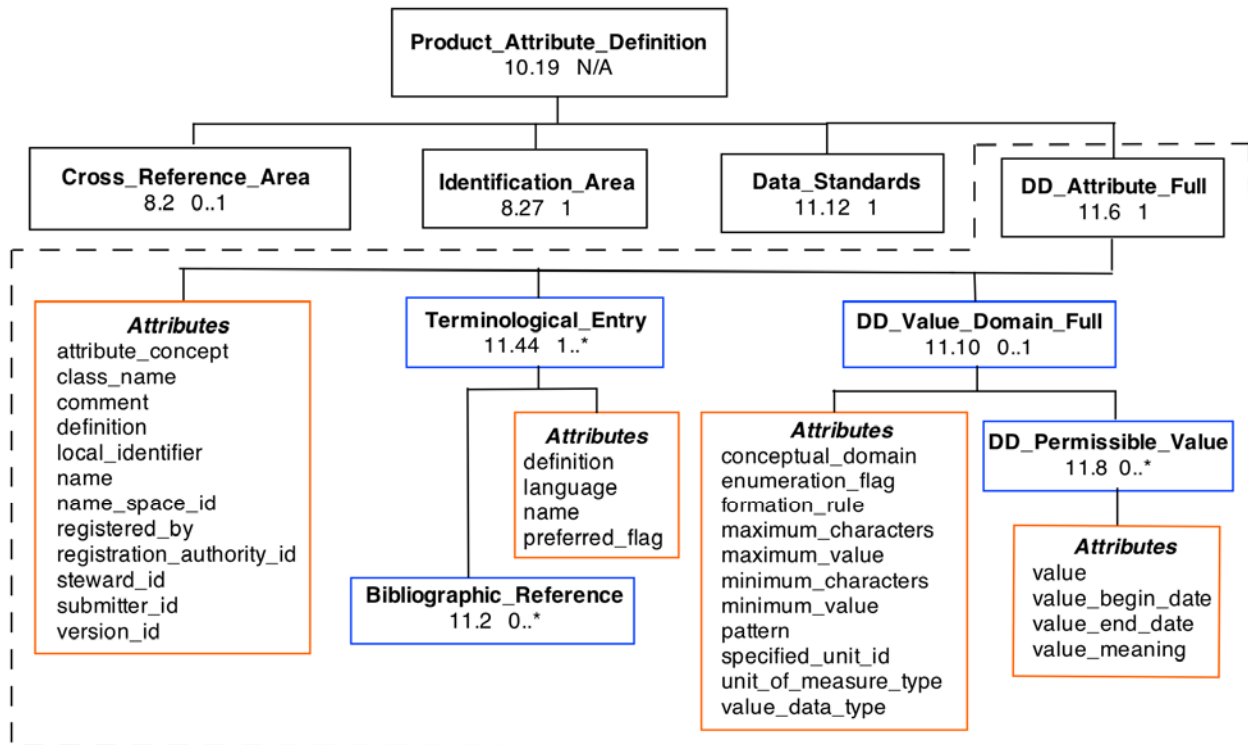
Product_Attribute_Definition
10.19 N/A

Cross_Reference_Area
8.2 0..1

Identification_Area
8.27 1

Data_Standards
11.12 1

DD_Attribute_Full
11.6 1

Attributes
attribute_concept
class_name
comment
definition
local_identifier
name
name_space_id
registered_by
registration_authority_id
steward_id
submitter_id
version_id

Terminological_Entry
11.44 1..*

Attributes
definition
language
name
preferred_flag

Bibliographic_Reference
11.2 0..*

DD_Value_Domain_Full
11.10 0..1

Attributes
conceptual_domain
enumeration_flag
formation_rule
maximum_characters
maximum_value
minimum_characters
minimum_value
pattern
specified_unit_id
unit_of_measure_type
value_data_type

DD_Permissible_Value
11.8 0..*

Attributes
value
value_begin_date
value_end_date
value_meaning